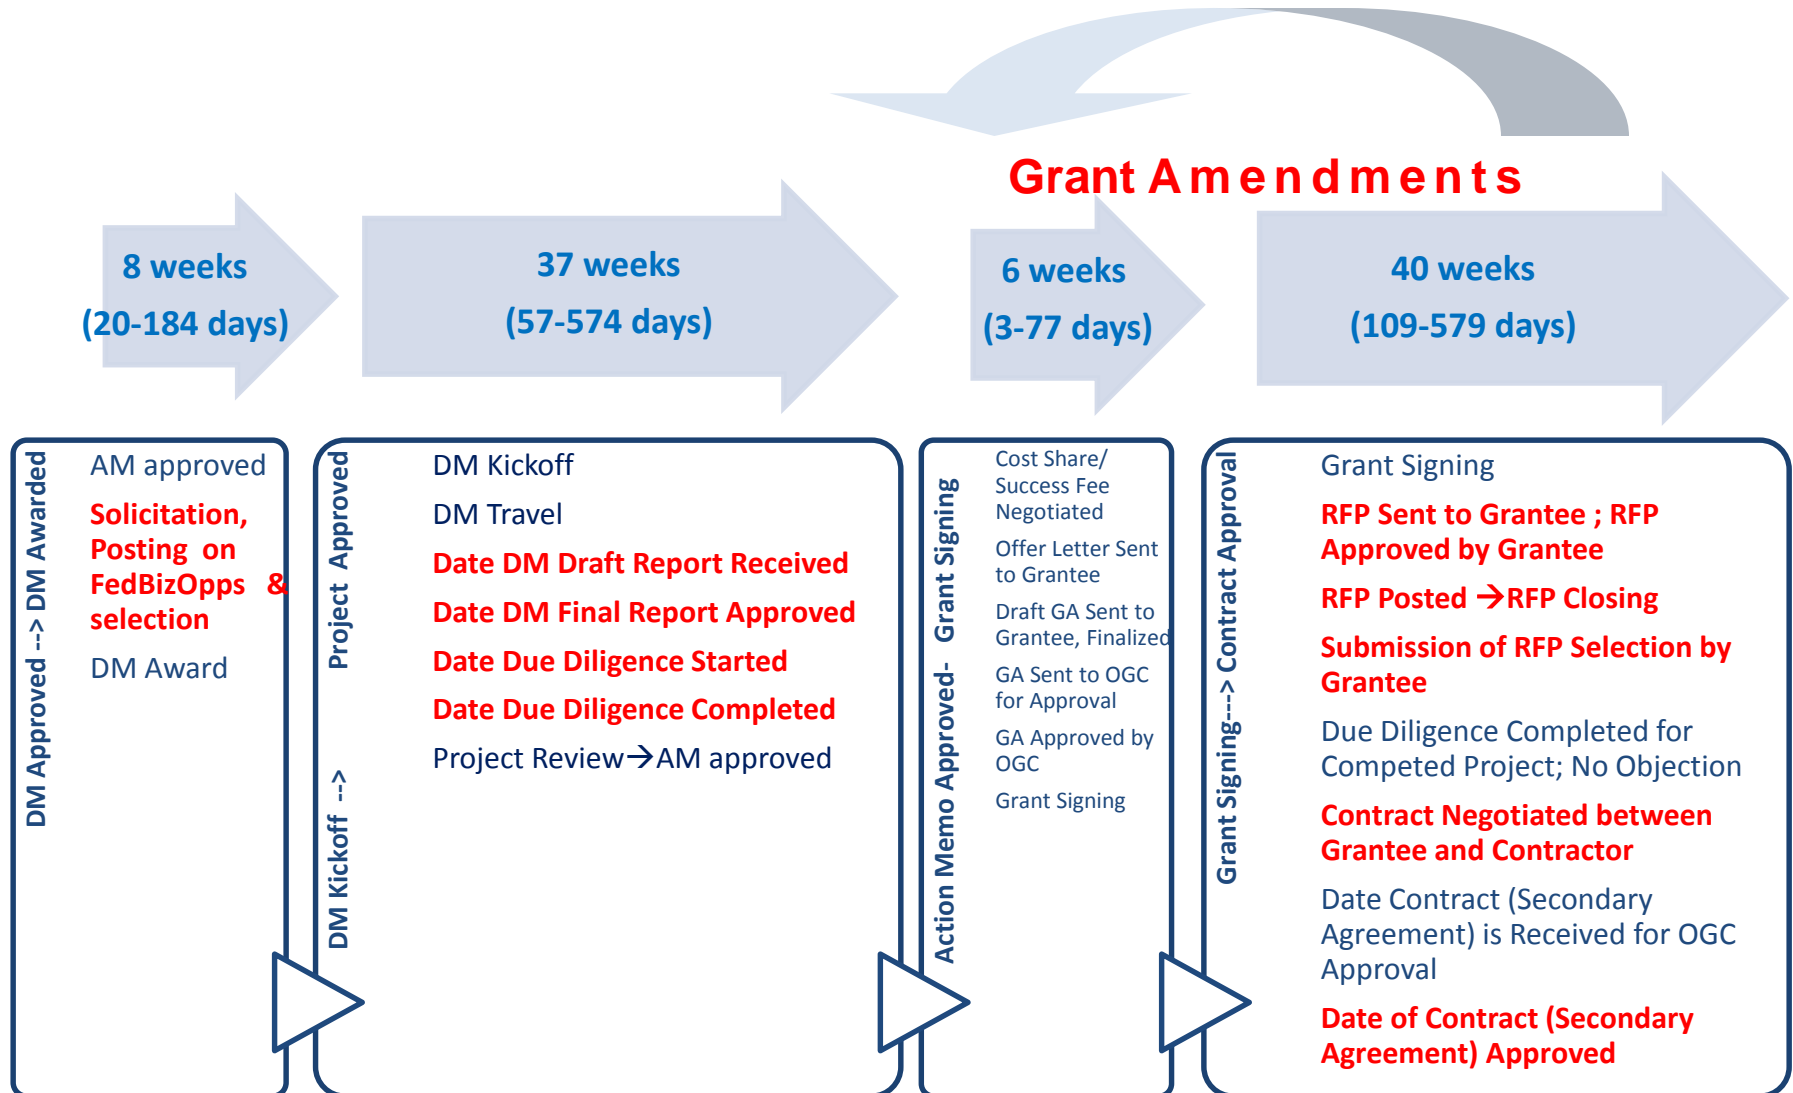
Grant Amendments

8 weeks
(20-184 days)

37 weeks
(57-574 days)

6 weeks
(3-77 days)

40 weeks
(109-579 days)

DM Approved --> DM Awarded

AM approved

Solicitation, Posting on FedBizOpps & selection

DM Award

DM Kickoff --> Project Approved

DM Kickoff

DM Travel

Date DM Draft Report Received

Date DM Final Report Approved

Date Due Diligence Started

Date Due Diligence Completed

Project Review→AM approved

Action Memo Approved- Grant Signing

Cost Share/ Success Fee Negotiated

Offer Letter Sent to Grantee

Draft GA Sent to Grantee, Finalized

GA Sent to OGC for Approval

GA Approved by OGC

Grant Signing

Grant Signing--> Contract Approval

Grant Signing

RFP Sent to Grantee ; RFP Approved by Grantee

RFP Posted →RFP Closing

Submission of RFP Selection by Grantee

Due Diligence Completed for Competed Project; No Objection

Contract Negotiated between Grantee and Contractor

Date Contract (Secondary Agreement) is Received for OGC Approval

Date of Contract (Secondary Agreement) Approved